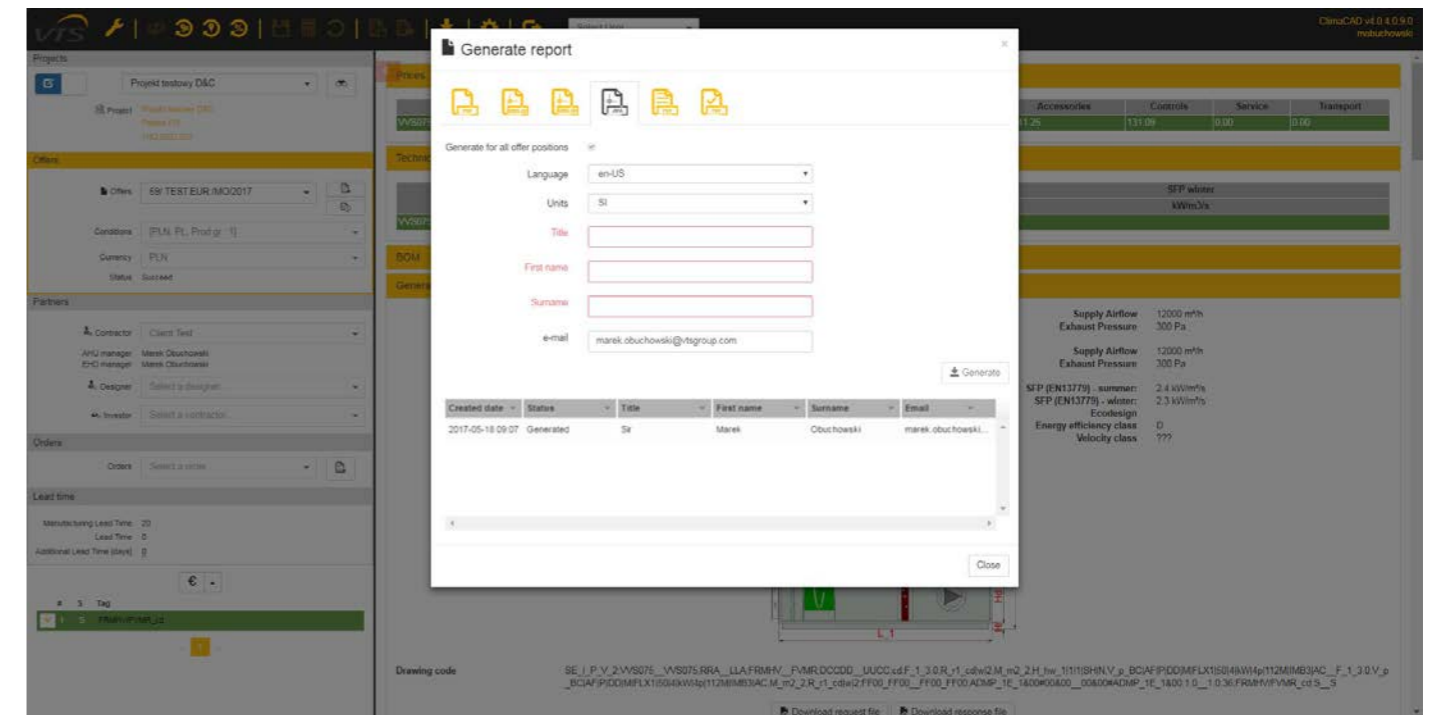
ClimaCAD v4.0.4.0.9.0
mobuchowski

Projects

Projekt testowy D&C

Project

Offers

Offers 69/ TEST EUR /MO/2017

Conditions [PLN, PL, Prod.gr. 1]

Currency PLN

Status Succeed

Partners

Contractor Client Test

AHU manager Marek Obuchowski
EHO manager Marek Obuchowski

Designer Select a designer...

Investor Select a contractor...

Orders

Orders Select a order

Lead time

Manufacturing Lead Time 20
Lead Time 0
Additional Lead Time [days] 0

€

# S Tag

1 S FRMHVFVMR_cd

Prices

Accessories | Controls | Service | Transport
11.26 | 131.09 | 0.00 | 0.00

Technical

SFP winter
kW/m3/s

BOM

General

Generate report

Generate for all offer positions

Language en-US

Units SI

Title

First name

Surname

e-mail marek.obuchowski@vtsgroup.com

Generate

| Created date | Status | Title | First name | Surname | Email |
|---|---|---|---|---|---|
| 2017-05-18 09:07 | Generated | Sir | Marek | Obuchowski | marek.obuchowski... |

Close

Supply Airflow 12000 m³/h
Exhaust Pressure 300 Pa

Supply Airflow 12000 m³/h
Exhaust Pressure 300 Pa

SFP (EN13779) - summer: 2.4 kW/m³/s
SFP (EN13779) - winter: 2.3 kW/m³/s
Ecodesign
Energy efficiency class D
Velocity class ???

H1

L1

Drawing code

SE_I_P_V_2:VVS075__VVS075.RRA__LLA:FRMHV__FVMR:DCCDD__UUCC:cd:F_1_3.0.R_r1_cdw|2:M_m2_2.H_hw_1|1|1|SH|N.V_p_BC|AF|P|DD|M|FLX1|50|4kW|4p|112M|MB3|AC__F_1_3.0.V_p_BC|AF|P|DD|M|FLX1|50|4kW|4p|112M|MB3|AC.M_m2_2.R_r1_cdw|2:FF00_FF00__FF00_FF00:ADMP_1E_1&00#00&00__00&00#ADMP_1E_1&00.1.0__1.0.36:FRMHVFVMR_cd:S__S

Download request file   Download response file